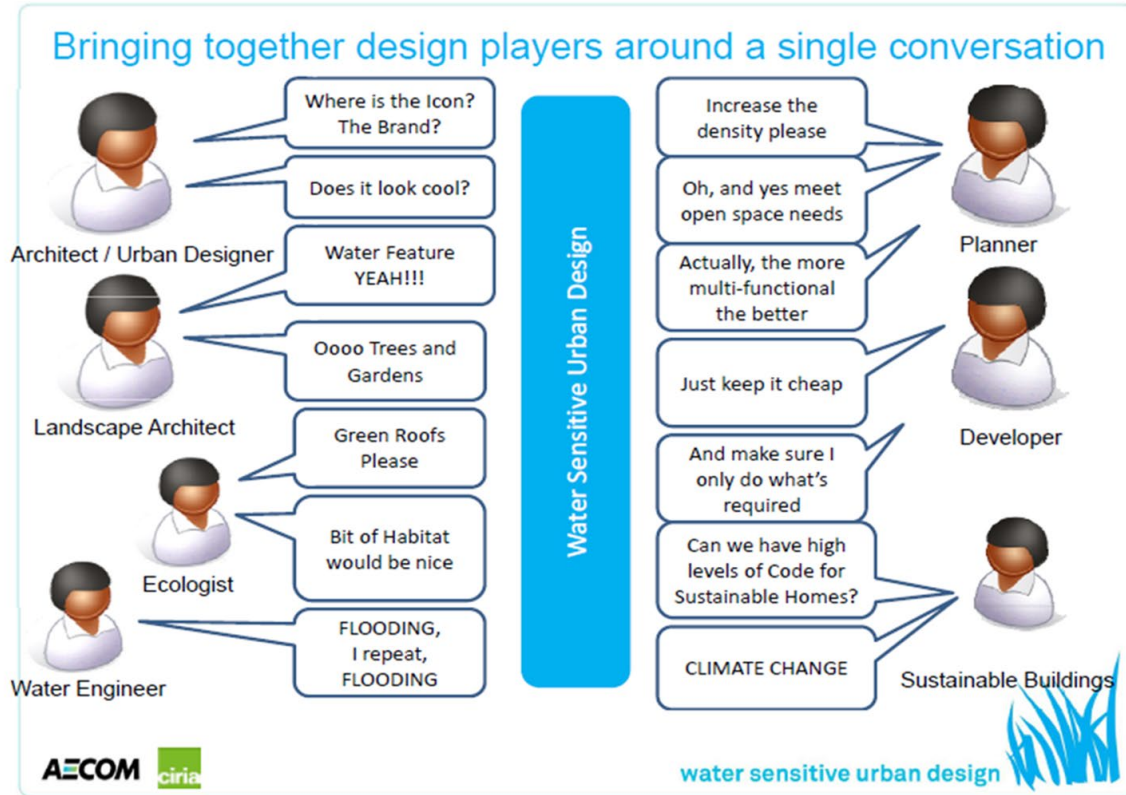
Bringing together design players around a single conversation

Where is the Icon? The Brand?

Does it look cool?

Architect / Urban Designer

Water Feature YEAH!!!

Oooo Trees and Gardens

Landscape Architect

Green Roofs Please

Bit of Habitat would be nice

Ecologist

FLOODING, I repeat, FLOODING

Water Engineer

Water Sensitive Urban Design

Increase the density please

Oh, and yes meet open space needs

Actually, the more multi-functional the better

Planner

Just keep it cheap

And make sure I only do what's required

Developer

Can we have high levels of Code for Sustainable Homes?

CLIMATE CHANGE

Sustainable Buildings

AECOM ciria

water sensitive urban design